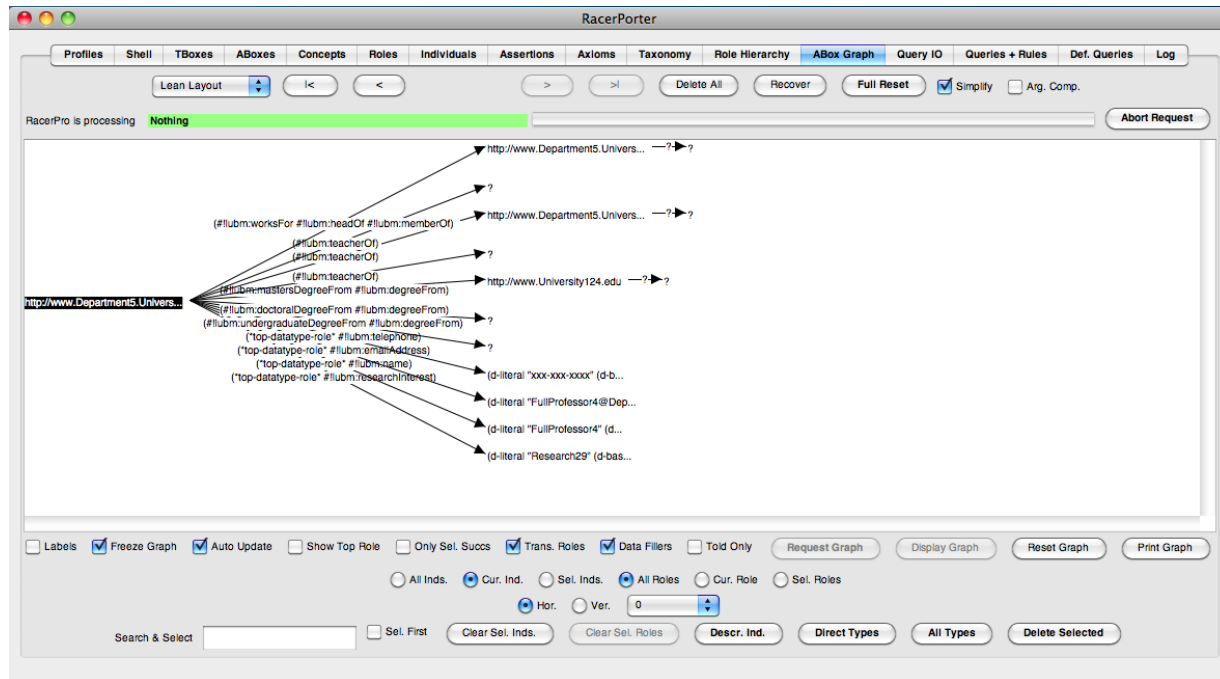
RacerPorter

Profiles | Shell | TBoxes | ABoxes | Concepts | Roles | Individuals | Assertions | Axioms | Taxonomy | Role Hierarchy | ABox Graph | Query IO | Queries + Rules | Def. Queries | Log

Lean Layout | |< | < | > | >| | Delete All | Recover | Full Reset | Simplify | Arg. Comp.

RacerPro is processing Nothing

Abort Request

http://www.Department5.Univers...

http://www.Department5.Univers... —?→ ?

?

(#!lubm:worksFor #!lubm:headOf #!lubm:memberOf)

http://www.Department5.Univers... —?→ ?

(#!lubm:teacherOf)

(#!lubm:teacherOf)

?

(#!lubm:teacherOf)

(#!lubm:mastersDegreeFrom #!lubm:degreeFrom)

http://www.University124.edu —?→ ?

(#!lubm:doctoralDegreeFrom #!lubm:degreeFrom)

(#!lubm:undergraduateDegreeFrom #!lubm:degreeFrom)

?

(*top-datatype-role* #!lubm:telephone)

?

(*top-datatype-role* #!lubm:emailAddress)

(*top-datatype-role* #!lubm:name)

(d-literal "xxx-xxx-xxxx" (d-b...

(*top-datatype-role* #!lubm:researchInterest)

(d-literal "FullProfessor4@Dep...

(d-literal "FullProfessor4" (d...

(d-literal "Research29" (d-bas...

Labels | Freeze Graph | Auto Update | Show Top Role | Only Sel. Succs | Trans. Roles | Data Fillers | Told Only | Request Graph | Display Graph | Reset Graph | Print Graph

All Inds. | Cur. Ind. | Sel. Inds. | All Roles | Cur. Role | Sel. Roles

Hor. | Ver. | 0

Search & Select | Sel. First | Clear Sel. Inds. | Clear Sel. Roles | Descr. Ind. | Direct Types | All Types | Delete Selected